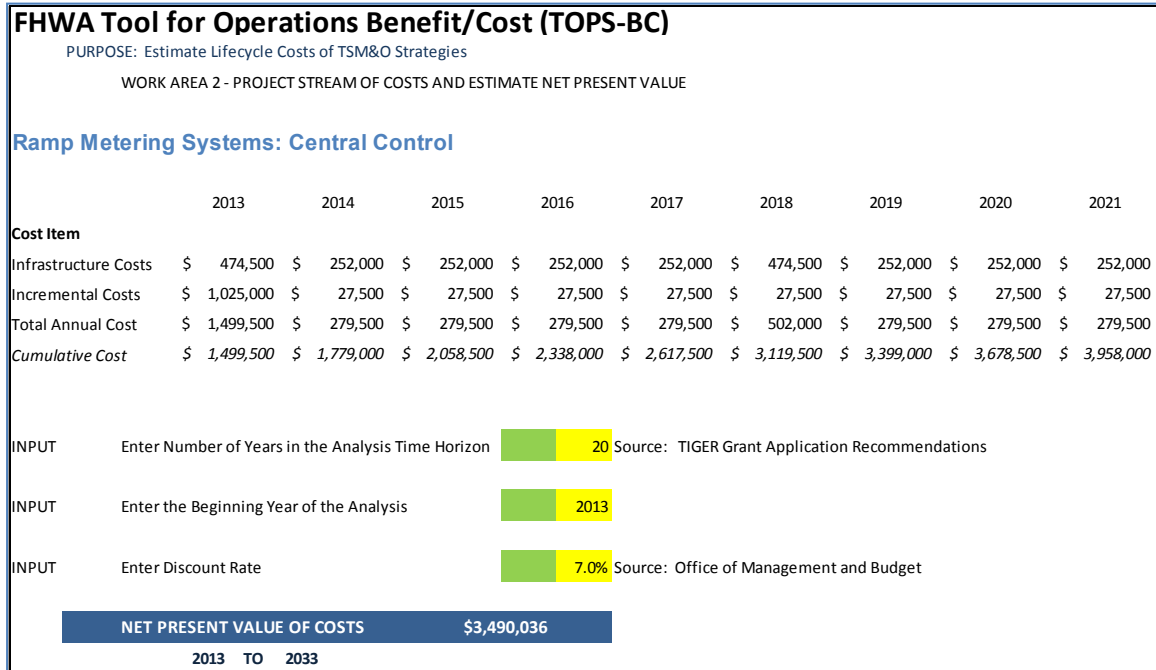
FHWA Tool for Operations Benefit/Cost (TOPS-BC)

PURPOSE: Estimate Lifecycle Costs of TSM&O Strategies

WORK AREA 2 - PROJECT STREAM OF COSTS AND ESTIMATE NET PRESENT VALUE

Ramp Metering Systems: Central Control

| | 2013 | 2014 | 2015 | 2016 | 2017 | 2018 | 2019 | 2020 | 2021 |
|---|---|---|---|---|---|---|---|---|---|
| Cost Item | | | | | | | | | |
| Infrastructure Costs | $ 474,500 | $ 252,000 | $ 252,000 | $ 252,000 | $ 252,000 | $ 474,500 | $ 252,000 | $ 252,000 | $ 252,000 |
| Incremental Costs | $ 1,025,000 | $ 27,500 | $ 27,500 | $ 27,500 | $ 27,500 | $ 27,500 | $ 27,500 | $ 27,500 | $ 27,500 |
| Total Annual Cost | $ 1,499,500 | $ 279,500 | $ 279,500 | $ 279,500 | $ 279,500 | $ 502,000 | $ 279,500 | $ 279,500 | $ 279,500 |
| *Cumulative Cost* | *$ 1,499,500* | *$ 1,779,000* | *$ 2,058,500* | *$ 2,338,000* | *$ 2,617,500* | *$ 3,119,500* | *$ 3,399,000* | *$ 3,678,500* | *$ 3,958,000* |

INPUT Enter Number of Years in the Analysis Time Horizon 20 Source: TIGER Grant Application Recommendations

INPUT Enter the Beginning Year of the Analysis 2013

INPUT Enter Discount Rate 7.0% Source: Office of Management and Budget

NET PRESENT VALUE OF COSTS $3,490,036

2013 TO 2033